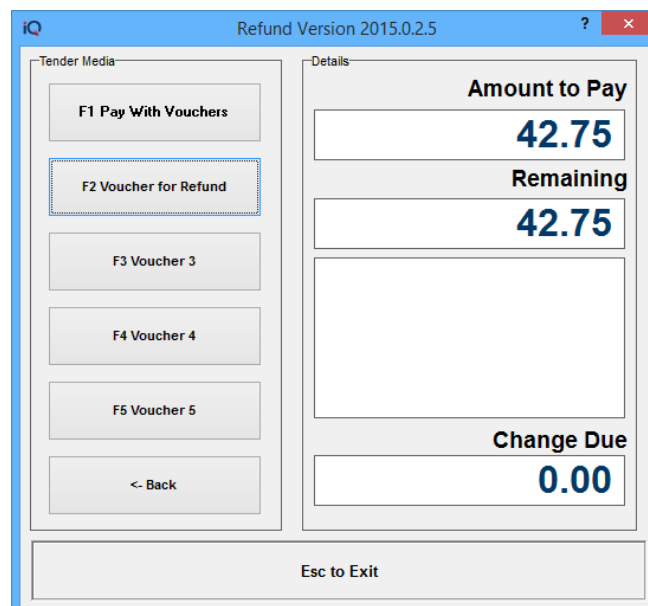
iQ
Refund Version 2015.0.2.5
?
×

Tender Media
F1 Pay With Vouchers
F2 Voucher for Refund
F3 Voucher 3
F4 Voucher 4
F5 Voucher 5
<- Back

Details
Amount to Pay
42.75
Remaining
42.75
Change Due
0.00

Esc to Exit